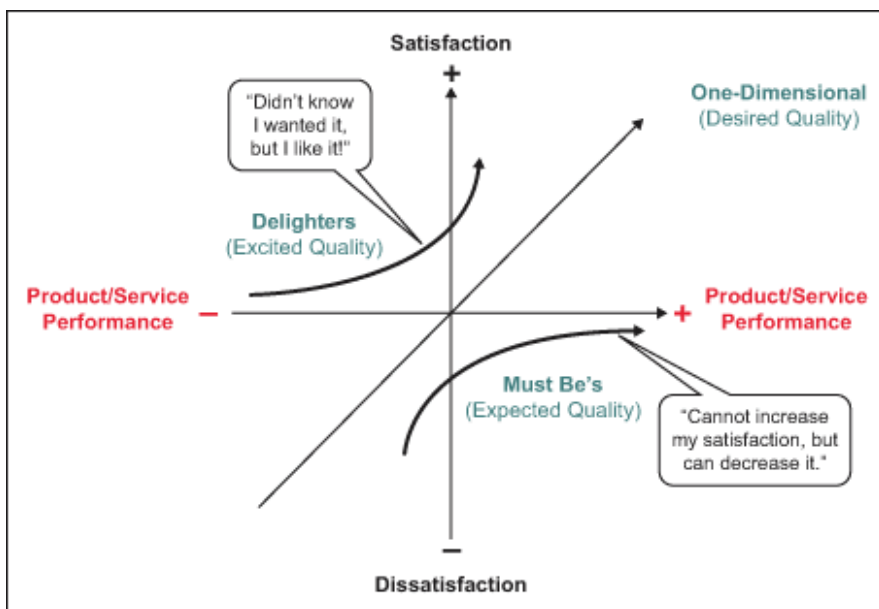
Satisfaction
+

"Didn't know I wanted it, but I like it!"

One-Dimensional
(Desired Quality)

Delighters
(Excited Quality)

Product/Service Performance –

+ Product/Service Performance

Must Be's
(Expected Quality)

"Cannot increase my satisfaction, but can decrease it."

–
Dissatisfaction